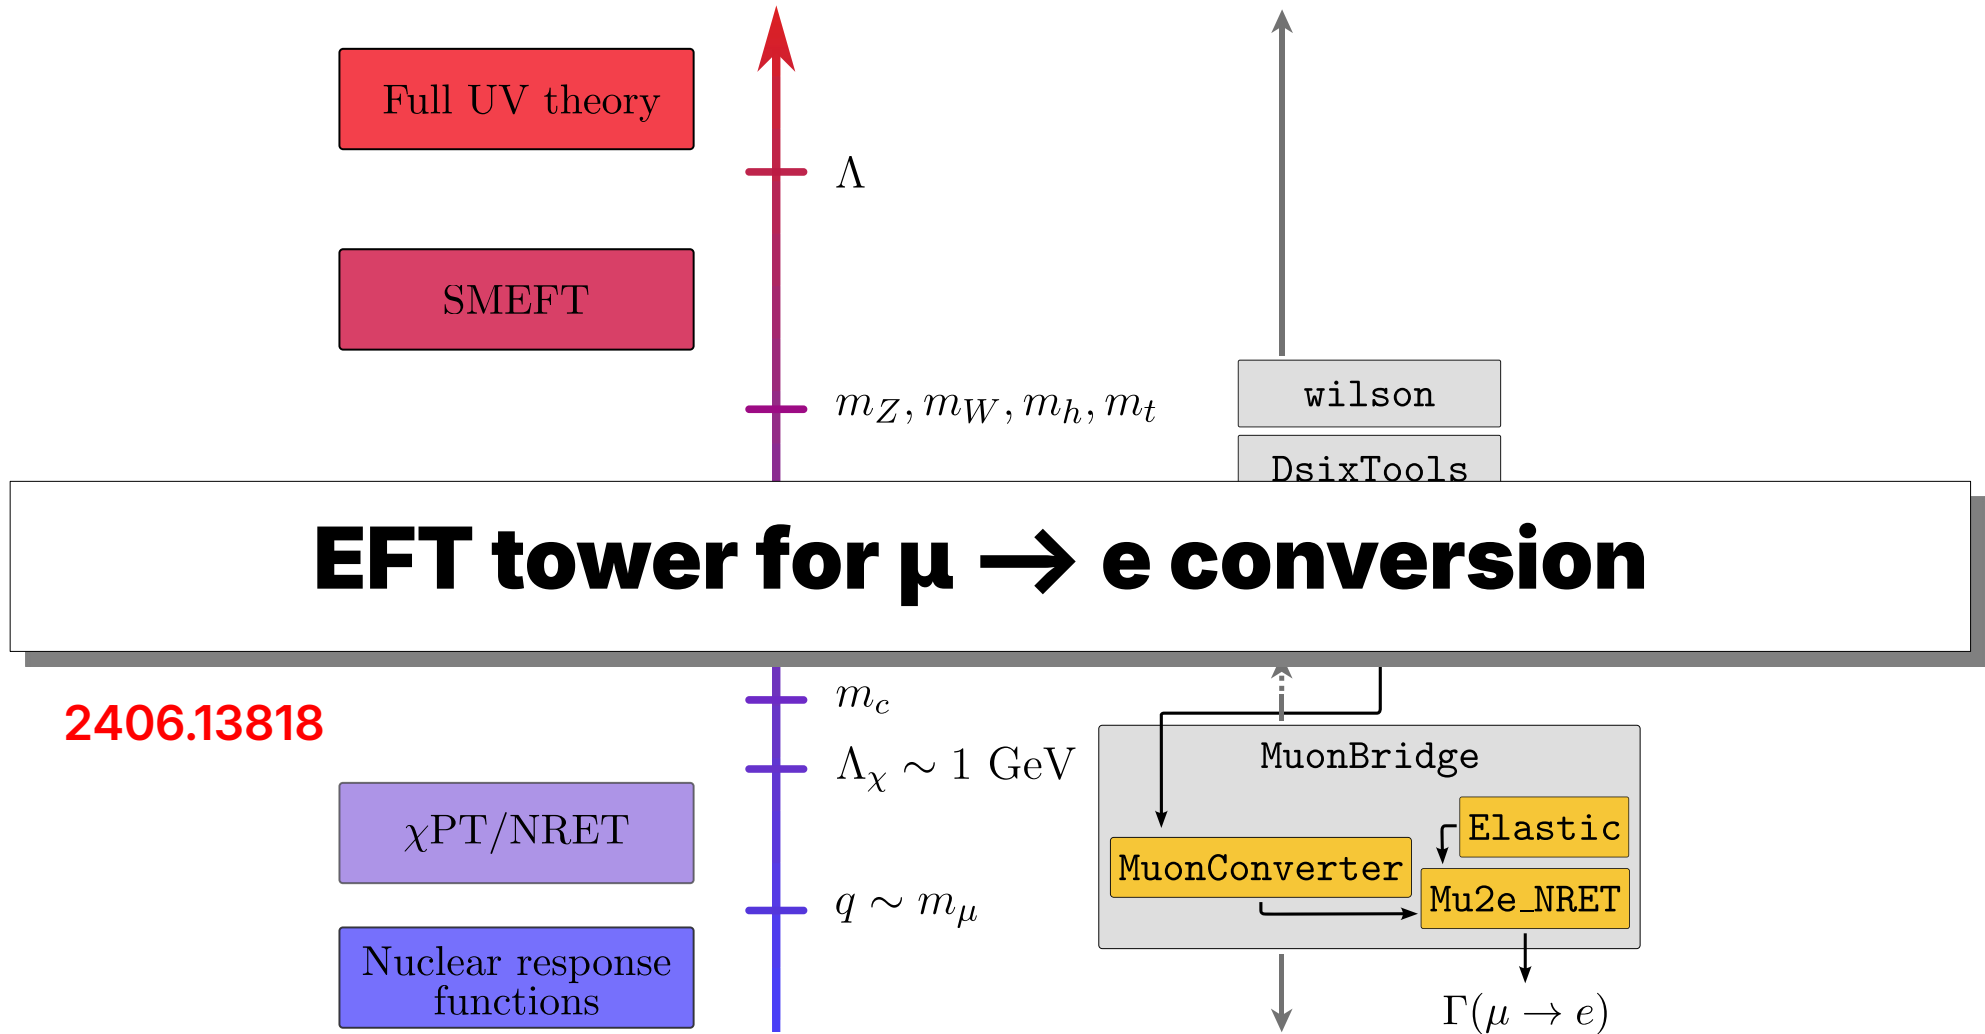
Full UV theory

$\Lambda$

SMEFT

$m_Z, m_W, m_h, m_t$

wilson

DsixTools

EFT tower for μ → e conversion

2406.13818

$m_c$

$\Lambda_\chi \sim 1$ GeV

MuonBridge

Elastic

MuonConverter

Mu2e_NRET

$\chi$PT/NRET

$q \sim m_\mu$

Nuclear response functions

$\Gamma(\mu \to e)$